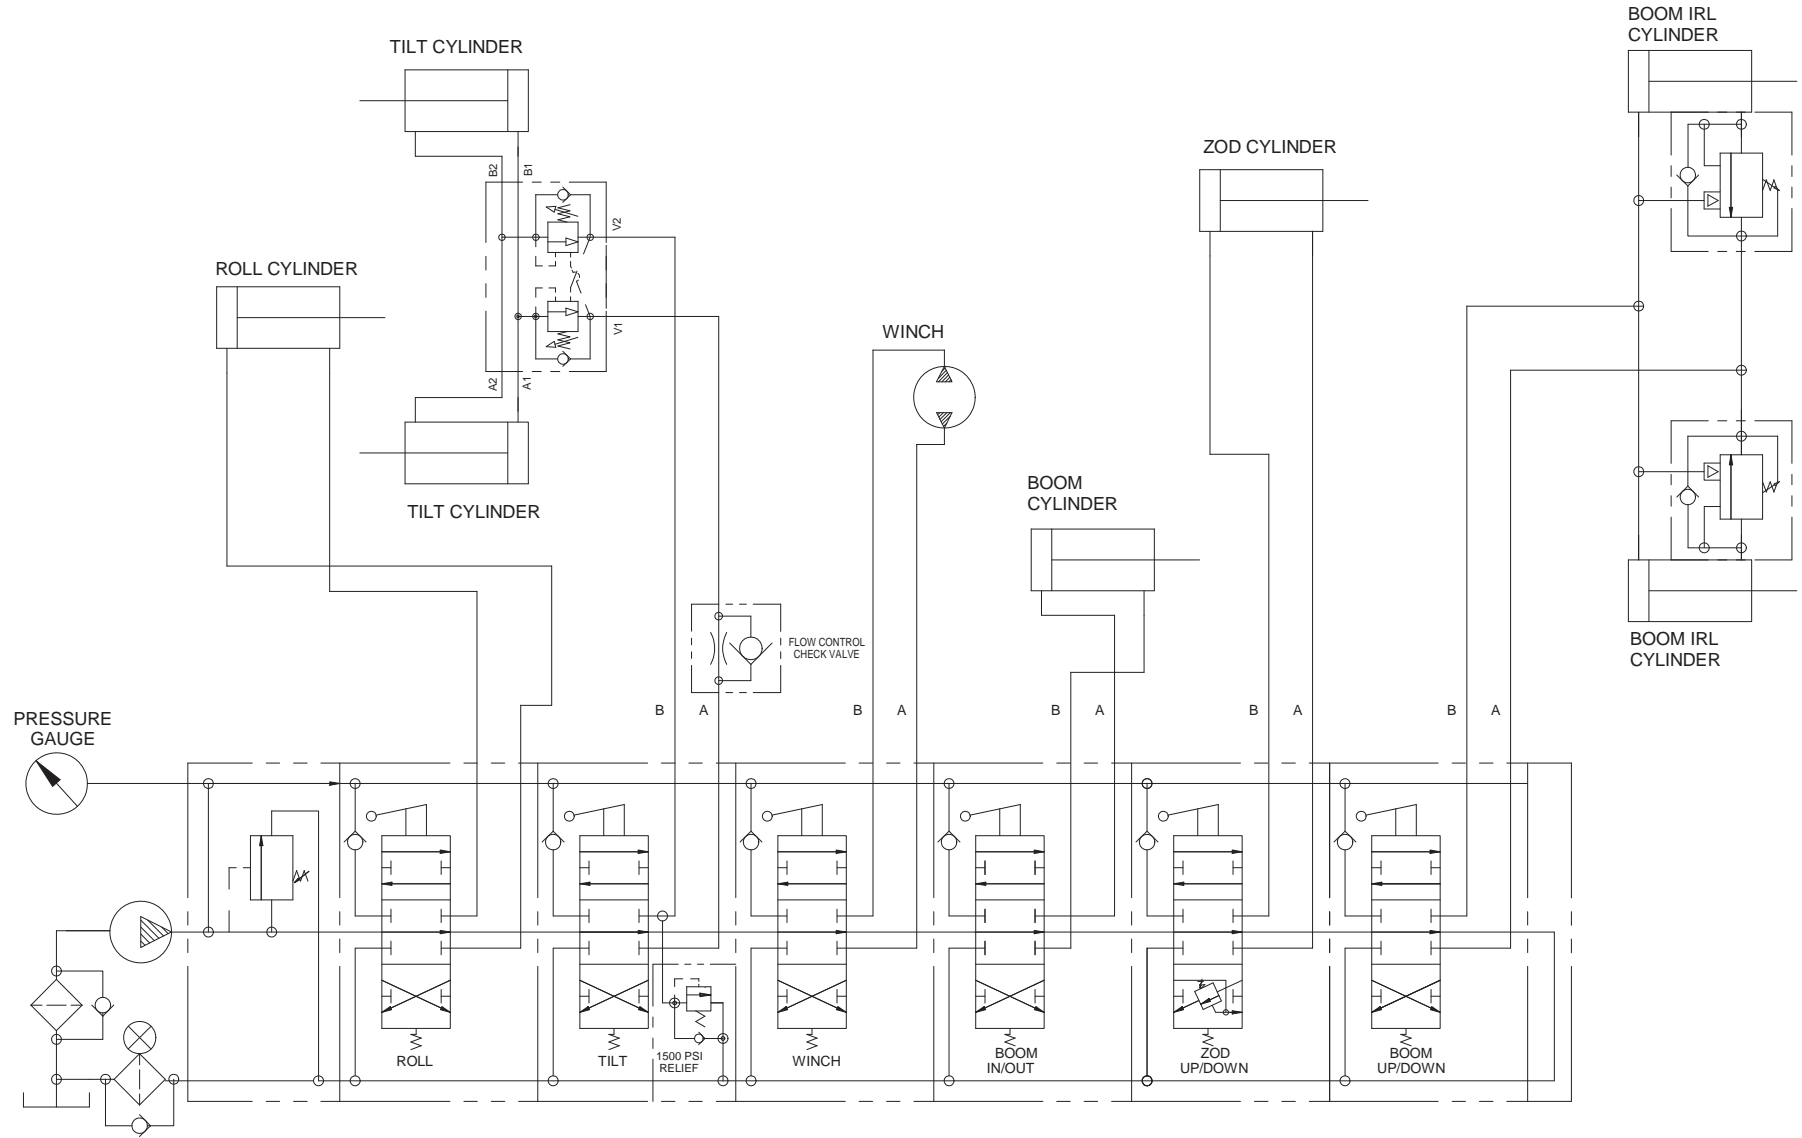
BOOM IRL CYLINDER

TILT CYLINDER

B2 B1

V2

ZOD CYLINDER

ROLL CYLINDER

V1

A2 A1

WINCH

TILT CYLINDER

BOOM CYLINDER

BOOM IRL CYLINDER

FLOW CONTROL CHECK VALVE

PRESSURE GAUGE

B A B A B A B A B A

ROLL

TILT

1500 PSI RELIEF

WINCH

BOOM IN/OUT

ZOD UP/DOWN

BOOM UP/DOWN